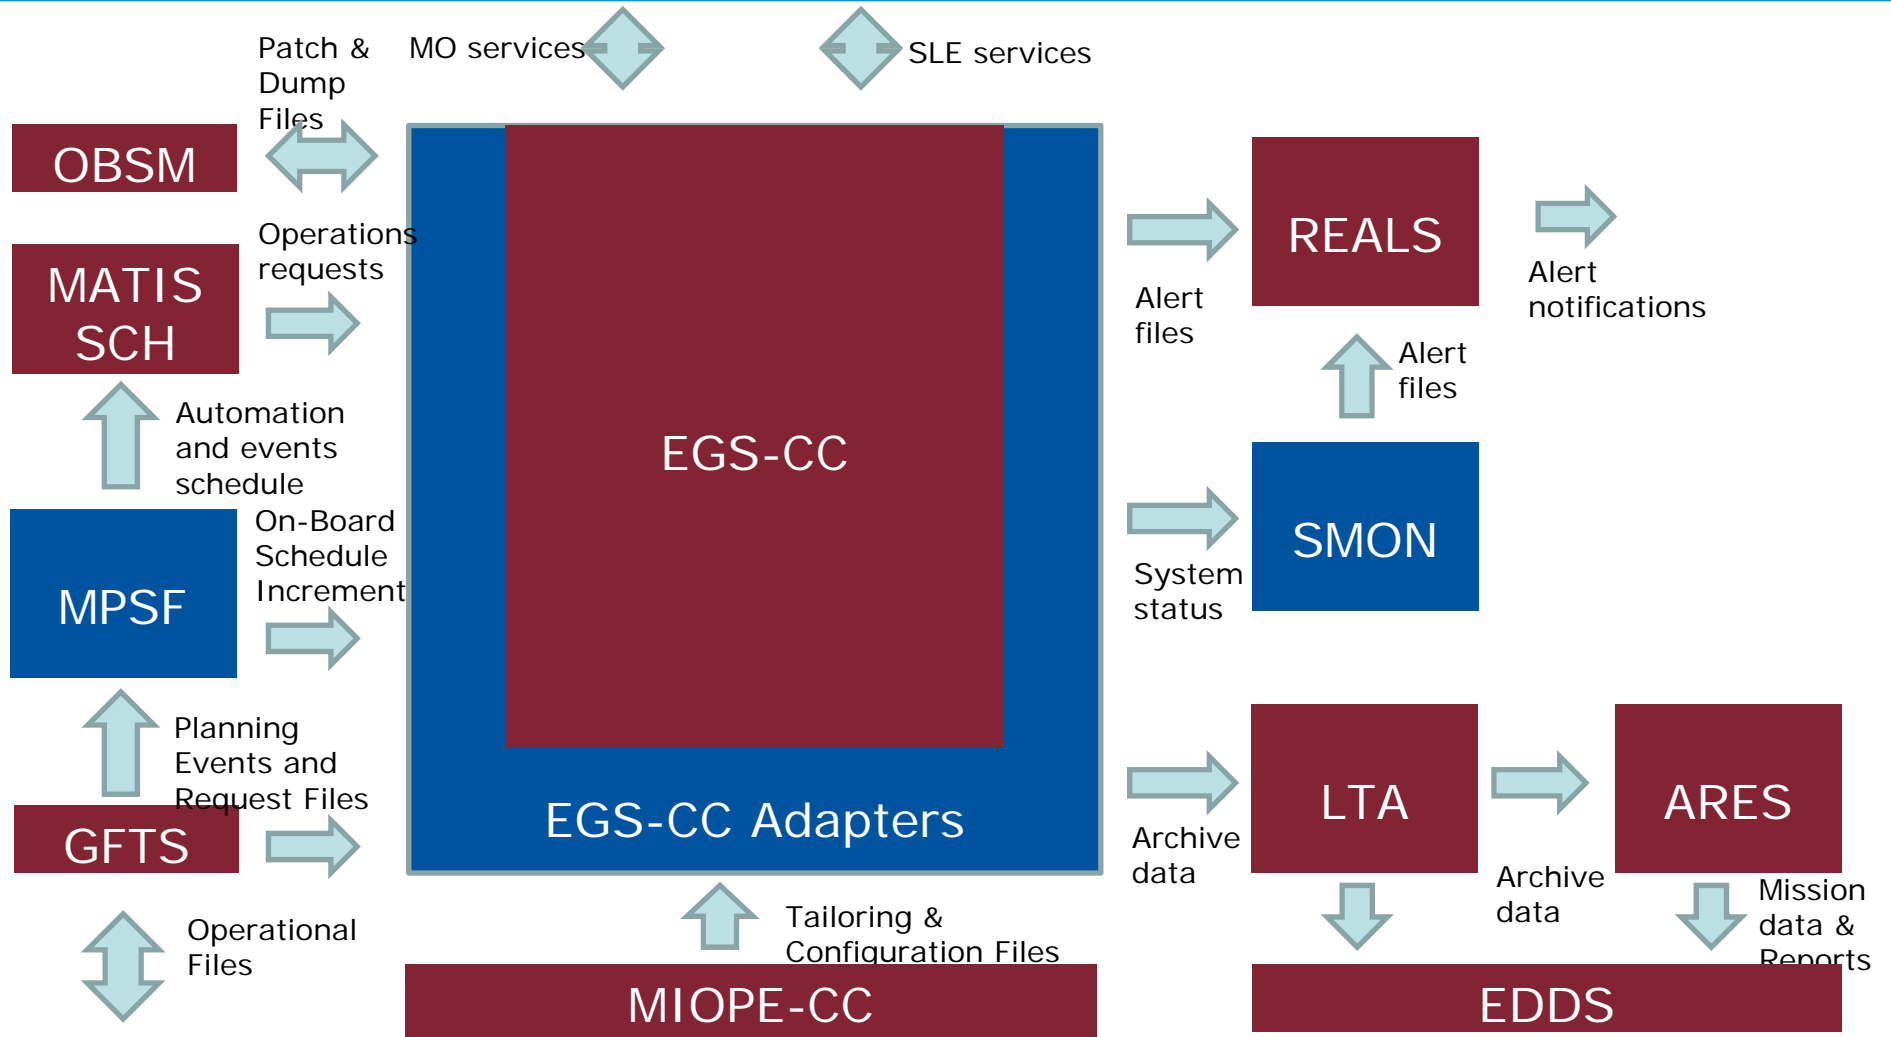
Patch & Dump Files

MO services

SLE services

OBSM

Operations requests

MATIS SCH

Automation and events schedule

MPSF

On-Board Schedule Increment

Planning Events and Request Files

GFTS

Operational Files

EGS-CC

EGS-CC Adapters

Tailoring & Configuration Files

MIOPE-CC

Alert files

REALS

Alert notifications

Alert files

System status

SMON

Archive data

LTA

Archive data

ARES

Mission data & Reports

EDDS